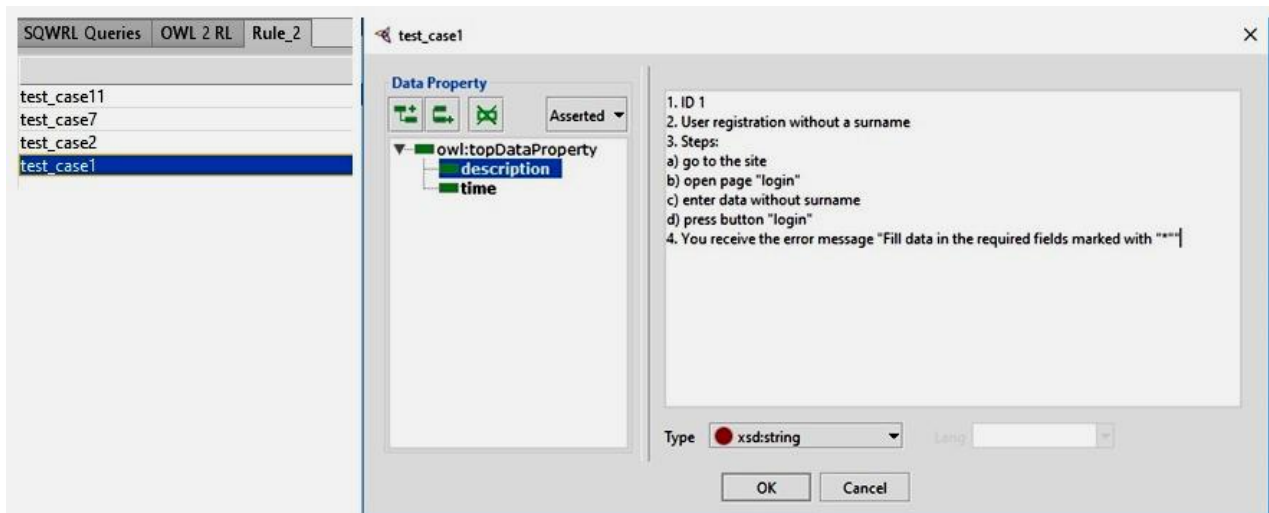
SQWRL Queries | OWL 2 RL | Rule_2

test_case11
test_case7
test_case2
test_case1

test_case1

Data Property

Asserted

owl:topDataProperty
description
time

1. ID 1
2. User registration without a surname
3. Steps:
a) go to the site
b) open page "login"
c) enter data without surname
d) press button "login"
4. You receive the error message "Fill data in the required fields marked with "*""

Type xsd:string

Lang

OK Cancel